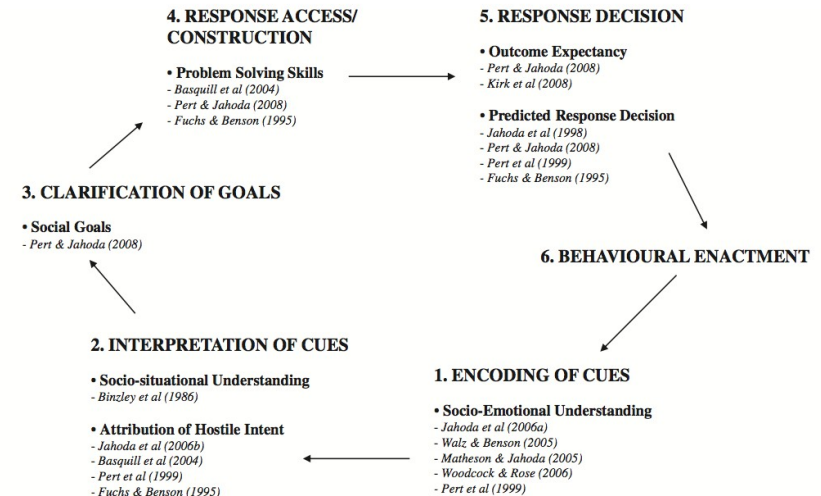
**4. RESPONSE ACCESS/ CONSTRUCTION**

• **Problem Solving Skills**
- Basquill et al (2004)
- Pert & Jahoda (2008)
- Fuchs & Benson (1995)

**5. RESPONSE DECISION**

• **Outcome Expectancy**
- Pert & Jahoda (2008)
- Kirk et al (2008)

• **Predicted Response Decision**
- Jahoda et al (1998)
- Pert & Jahoda (2008)
- Pert et al (1999)
- Fuchs & Benson (1995)

**3. CLARIFICATION OF GOALS**

• **Social Goals**
- Pert & Jahoda (2008)

**6. BEHAVIOURAL ENACTMENT**

**2. INTERPRETATION OF CUES**

• **Socio-situational Understanding**
- Binzley et al (1986)

• **Attribution of Hostile Intent**
- Jahoda et al (2006b)
- Basquill et al (2004)
- Pert et al (1999)
- Fuchs & Benson (1995)

**1. ENCODING OF CUES**

• **Socio-Emotional Understanding**
- Jahoda et al (2006a)
- Walz & Benson (2005)
- Matheson & Jahoda (2005)
- Woodcock & Rose (2006)
- Pert et al (1999)